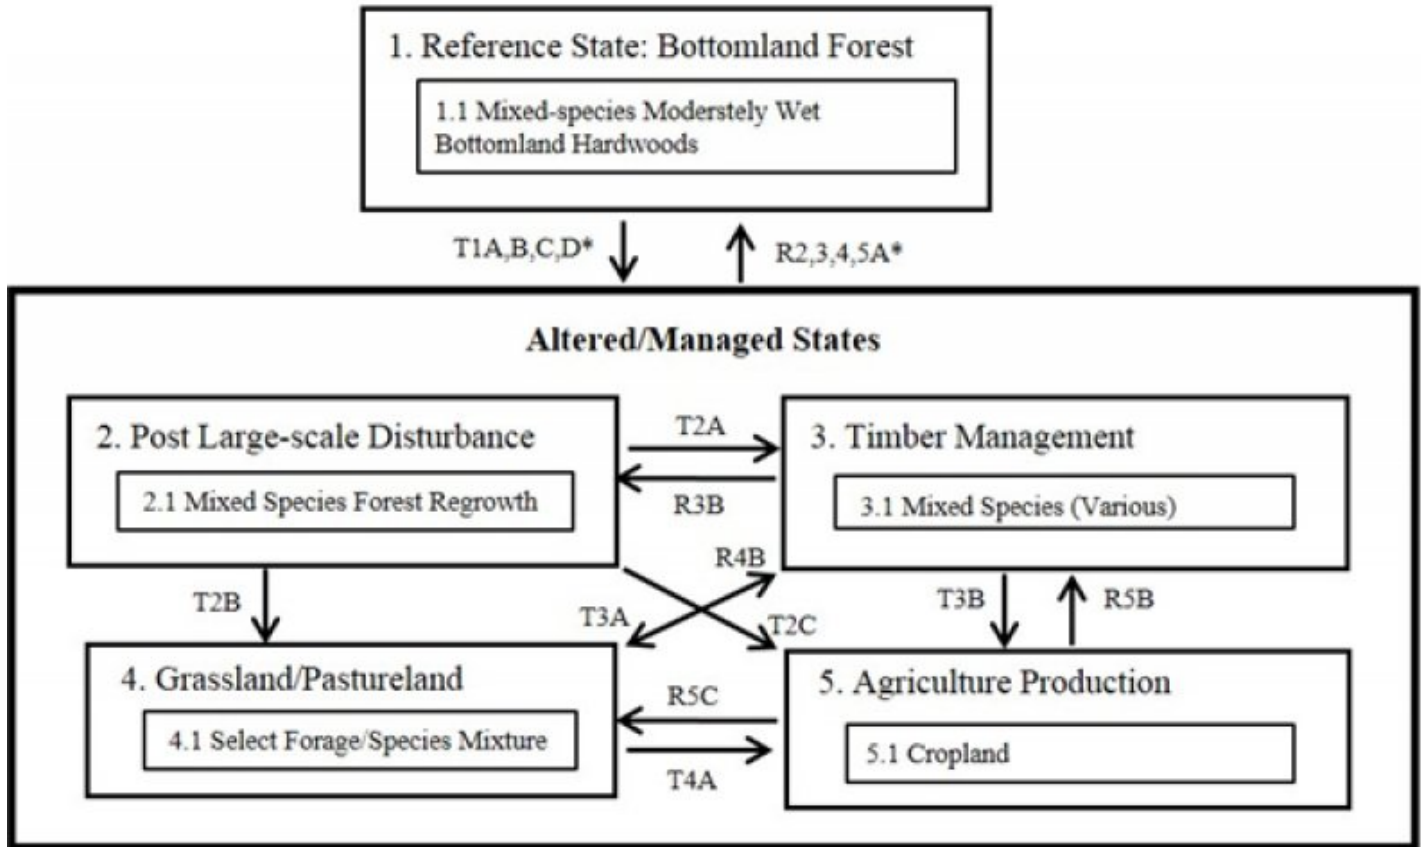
1. Reference State: Bottomland Forest

1.1 Mixed-species Moderstely Wet Bottomland Hardwoods

T1A,B,C,D*

R2,3,4,5A*

Altered/Managed States

2. Post Large-scale Disturbance

2.1 Mixed Species Forest Regrowth

T2A

R3B

3. Timber Management

3.1 Mixed Species (Various)

R4B

T2B

T3A

T2C

T3B

R5B

4. Grassland/Pastureland

4.1 Select Forage/Species Mixture

R5C

T4A

5. Agriculture Production

5.1 Cropland